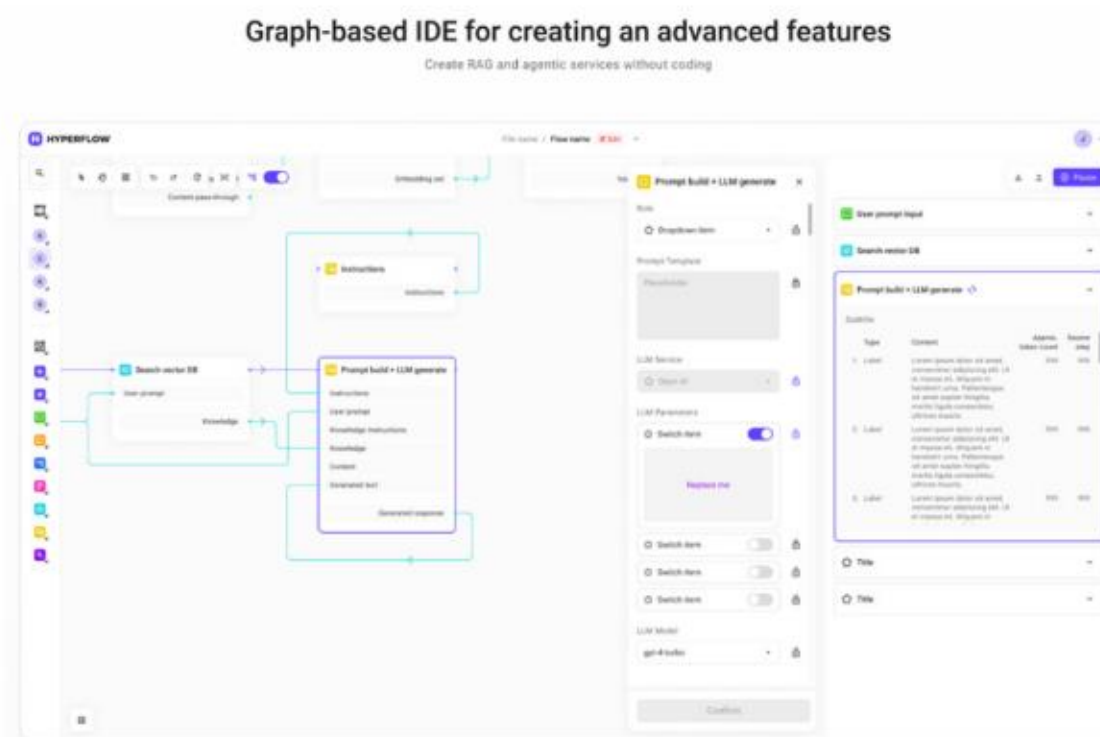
Graph-based IDE for creating an advanced features

Create RAG and agentic services without coding

HYPERFLOW

File name / Flow name

Content pass-through

Embedding out

Instructions

Instructions

Search vector DB

User prompt

Knowledge

Prompt build + LLM generate

Instructions

User prompt

Knowledge instructions

Knowledge

Context

Generated text

Generated response

Prompt build + LLM generate

Role

Dropdown item

Prompt Template

Placeholder

LLM Service

LLM Parameters

Switch item

Replace me

Switch item

Switch item

Switch item

LLM Model

gpt-4-turbo

Confirm

User prompt input

Search vector DB

Prompt build + LLM generate

Subtitle

Type

Content

1 Label

2 Label

3 Label

Title

Title